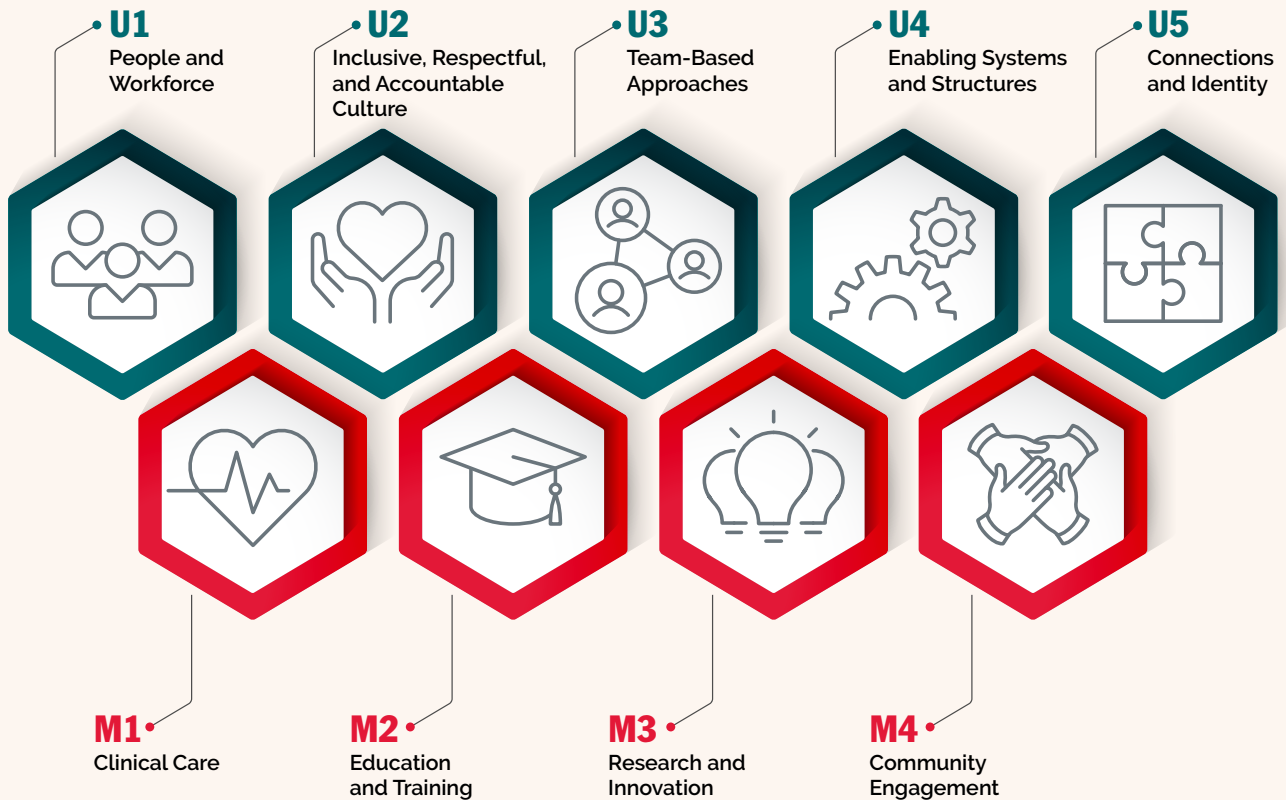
U1
People and Workforce

U2
Inclusive, Respectful, and Accountable Culture

U3
Team-Based Approaches

U4
Enabling Systems and Structures

U5
Connections and Identity

M1
Clinical Care

M2
Education and Training

M3
Research and Innovation

M4
Community Engagement